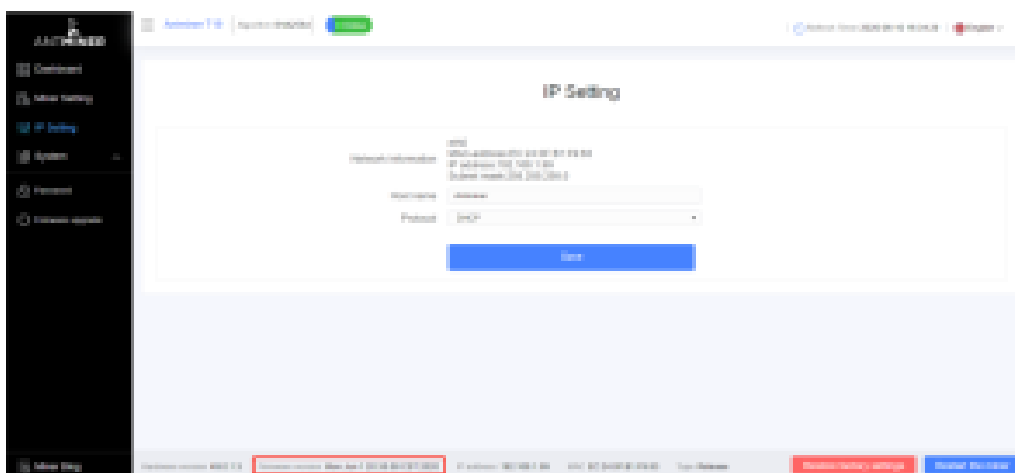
ANTMINER

Dashboard

Miner Setting

IP Setting

System

Personal

Firmware upgrade

Antminer T19

IP Setting

Network information

Host name

Protocol DHCP

Save

Miner Blog

Restore factory settings

Restart the miner